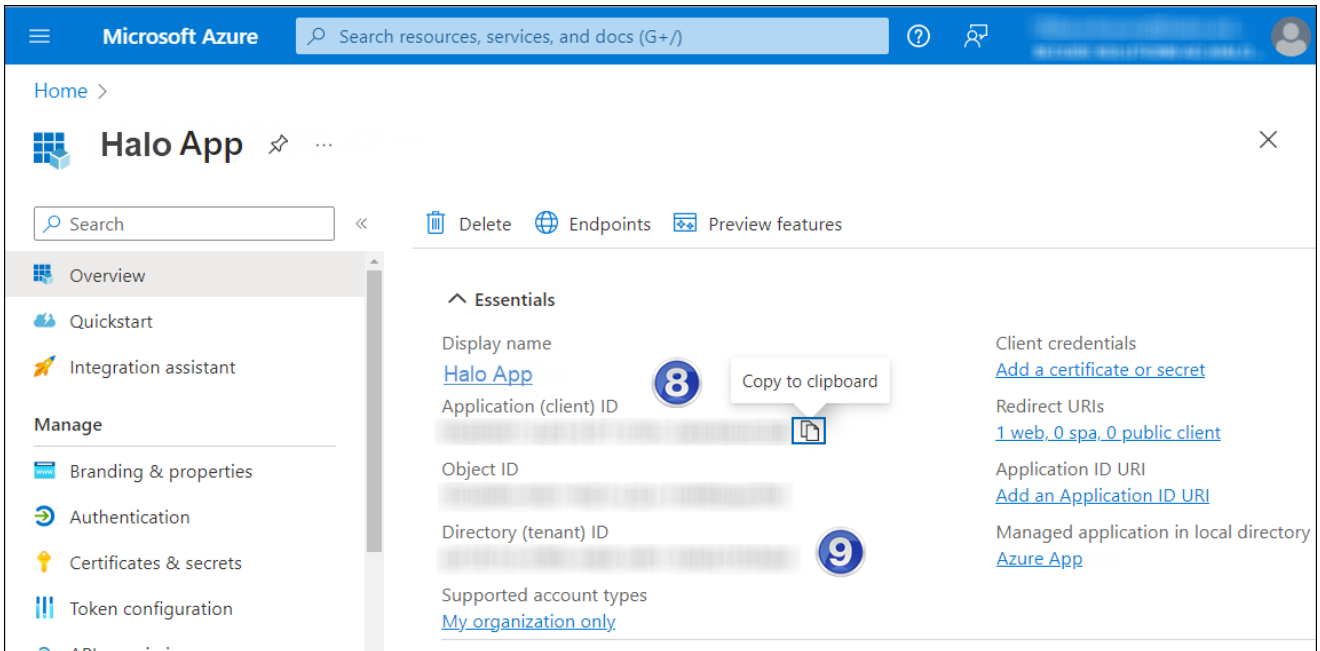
Microsoft Azure

Search resources, services, and docs (G+/)

Home >

Halo App

Search

Overview

Quickstart

Integration assistant

Manage

Branding & properties

Authentication

Certificates & secrets

Token configuration

Delete Endpoints Preview features

Essentials

Display name

Halo App

8

Copy to clipboard

Application (client) ID

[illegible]

Object ID

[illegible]

Directory (tenant) ID

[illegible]

9

Supported account types

My organization only

Client credentials

Add a certificate or secret

Redirect URIs

1 web, 0 spa, 0 public client

Application ID URI

Add an Application ID URI

Managed application in local directory

Azure App